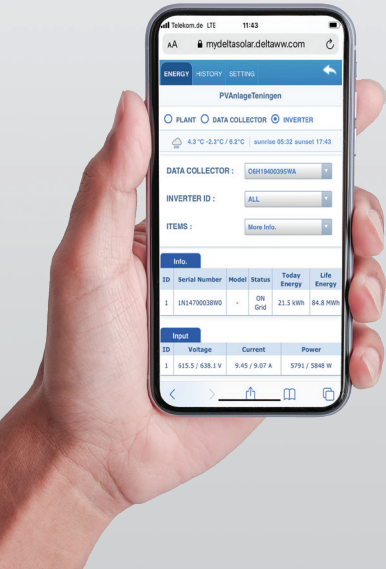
Telekom.de LTE 11:43

AA mydeltasolar.deltaww.com

ENERGY HISTORY SETTING

PVAnlageTeningen

PLANT DATA COLLECTOR INVERTER

4.3 °C -2.3°C / 6.2°C sunrise 05:32 sunset 17:43

DATA COLLECTOR : O6H19400395WA

INVERTER ID : ALL

ITEMS : More Info.

Info.

| ID | Serial Number | Model | Status | Today Energy | Life Energy |
|---|---|---|---|---|---|
| 1 | 1N14700038W0 | - | ON Grid | 21.5 kWh | 84.8 MWh |

Input

| ID | Voltage | Current | Power |
|---|---|---|---|
| 1 | 615.5 / 638.1 V | 9.45 / 9.07 A | 5791 / 5848 W |